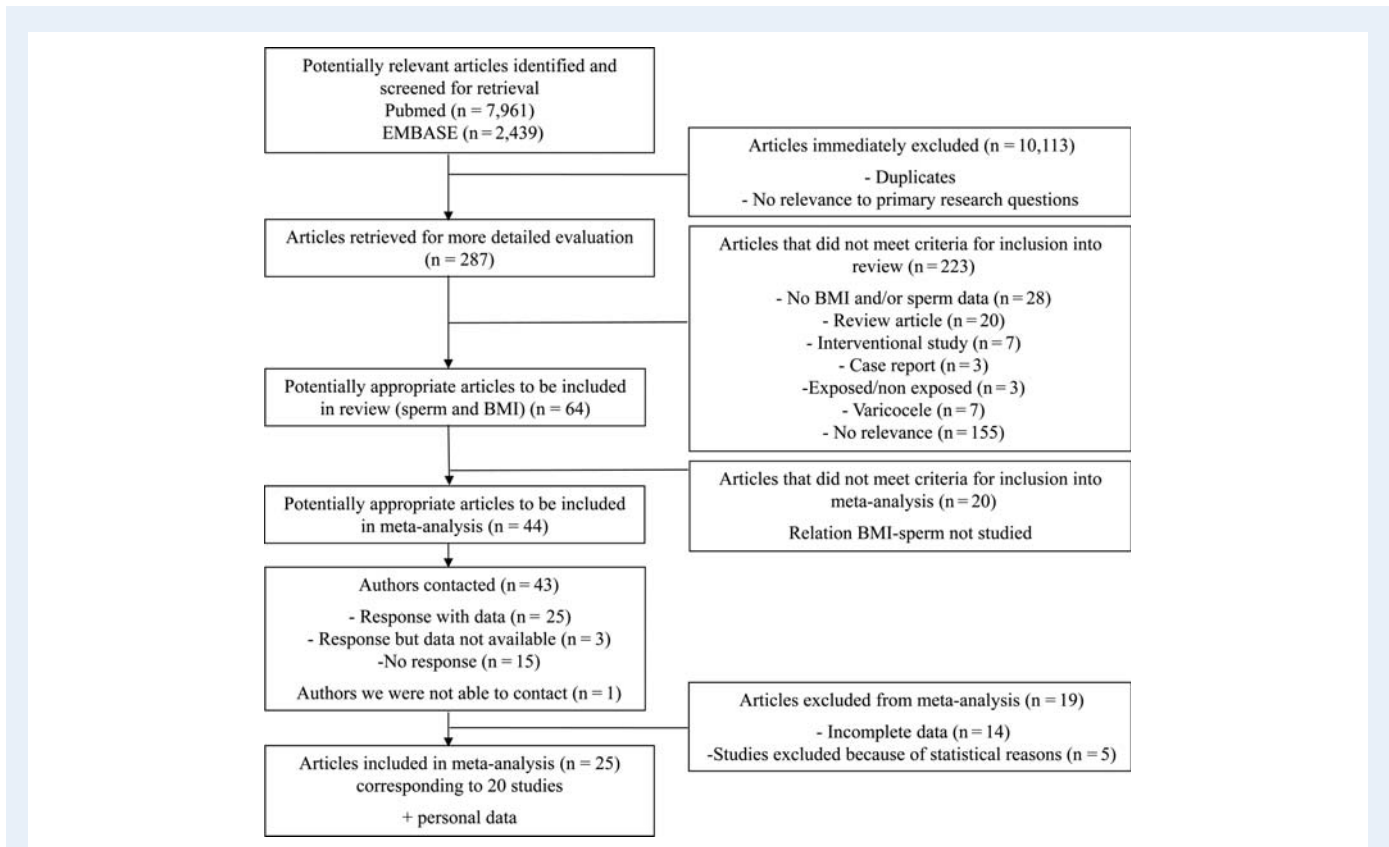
Potentially relevant articles identified and screened for retrieval
Pubmed (n = 7,961)
EMBASE (n = 2,439)

Articles immediately excluded (n = 10,113)
- Duplicates
- No relevance to primary research questions

Articles retrieved for more detailed evaluation (n = 287)

Articles that did not meet criteria for inclusion into review (n = 223)
- No BMI and/or sperm data (n = 28)
- Review article (n = 20)
- Interventional study (n = 7)
- Case report (n = 3)
-Exposed/non exposed (n = 3)
- Varicocele (n = 7)
- No relevance (n = 155)

Potentially appropriate articles to be included in review (sperm and BMI) (n = 64)

Articles that did not meet criteria for inclusion into meta-analysis (n = 20)
Relation BMI-sperm not studied

Potentially appropriate articles to be included in meta-analysis (n = 44)

Authors contacted (n = 43)
- Response with data (n = 25)
- Response but data not available (n = 3)
-No response (n = 15)
Authors we were not able to contact (n = 1)

Articles excluded from meta-analysis (n = 19)
- Incomplete data (n = 14)
-Studies excluded because of statistical reasons (n = 5)

Articles included in meta-analysis (n = 25) corresponding to 20 studies
+ personal data